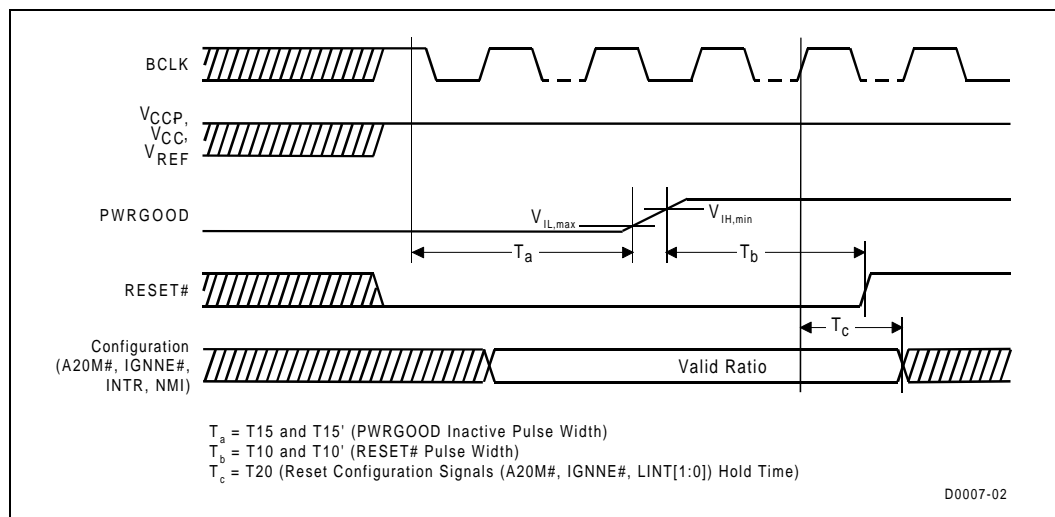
BCLK

$V_{CCP}$, $V_{CC}$, $V_{REF}$

PWRGOOD

$V_{IL,max}$

$V_{IH,min}$

$T_a$

$T_b$

RESET#

$T_c$

Configuration (A20M#, IGNNE#, INTR, NMI)

Valid Ratio

$T_a$ = T15 and T15' (PWRGOOD Inactive Pulse Width)
$T_b$ = T10 and T10' (RESET# Pulse Width)
$T_c$ = T20 (Reset Configuration Signals (A20M#, IGNNE#, LINT[1:0]) Hold Time)

D0007-02